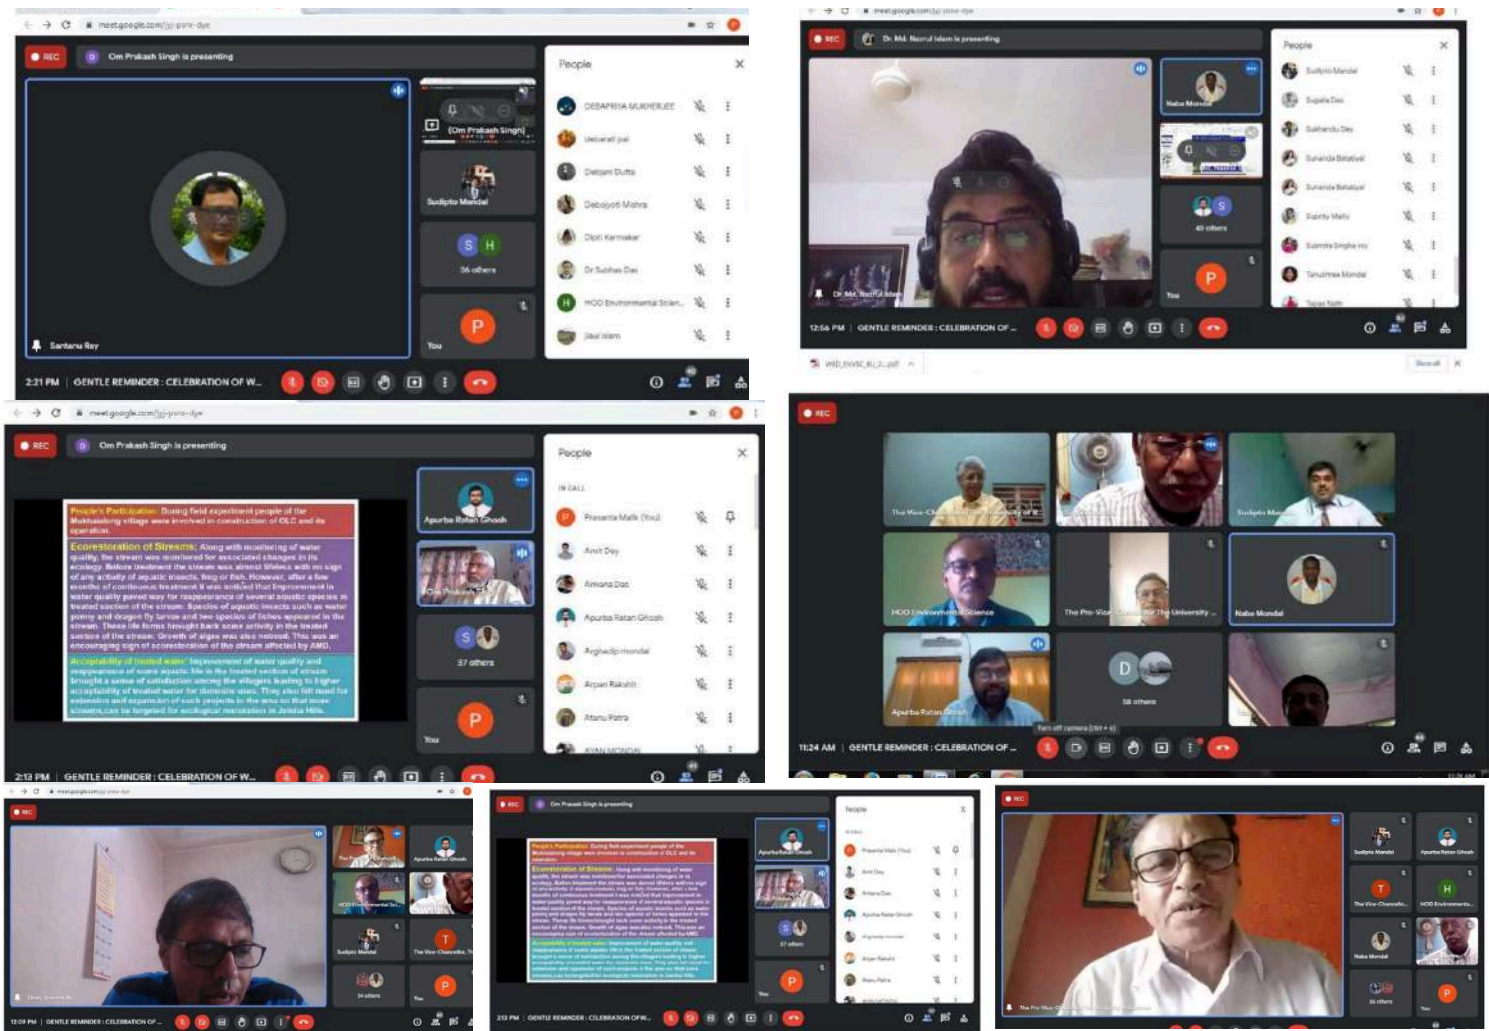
meet.google.com/jyj-pxnv-dye

REC

Om Prakash Singh is presenting

(Om Prakash Singh)

Sudipto Mandal

S H

36 others

P

You

Santanu Ray

People

DEBAPRIYA MUKHERJEE

debarati pal

Debjani Dutta

Debojyoti Mishra

Dipti Karmakar

Dr Subhas Das

HOD Environmental Scien...

Jiaul Islam

2:21 PM | GENTLE REMINDER : CELEBRATION OF W...

REC

Dr. Md. Nazrul Islam is presenting

Naba Mondal

40 others

P

You

Dr. Md. Nazrul Islam

People

Sudipto Mandal

Sujata Das

Sukhendu Dey

Sunanda Batabyal

Sunanda Batabyal

Supriya Maity

Susmita Singha roy

Tanushree Mondal

Tapas Nath

12:56 PM | GENTLE REMINDER : CELEBRATION OF ...

WED_ENVSC_BU_2...pdf

Show all

meet.google.com/jyj-pxnv-dye

REC

Om Prakash Singh is presenting

People's Participation: During field experiment people of the Mukhaitalong village were involved in construction of OLC and its operation.

Ecorestoration of Streams: Along with monitoring of water quality, the stream was monitored for associated changes in its ecology. Before treatment the stream was almost lifeless with no sign of any activity of aquatic insects, frog or fish. However, after a few months of continuous treatment it was noticed that improvement in water quality paved way for reappearance of several aquatic species in treated section of the stream. Species of aquatic insects such as water penny and dragon fly larvae and two species of fishes appeared in the stream. These life forms brought back some activity in the treated section of the stream. Growth of algae was also noticed. This was an encouraging sign of ecorestoration of the stream affected by AMD.

Acceptability of treated water: Improvement of water quality and reappearance of some aquatic life in the treated section of stream brought a sense of satisfaction among the villagers leading to higher acceptability of treated water for domestic uses. They also felt need for extension and expansion of such projects in the area so that more streams can be targeted for ecological restoration in Jaintia Hills.

Apurba Ratan Ghosh

Om Prakash Singh

S

37 others

P

You

People

IN CALL

Prasanta Malik (You)

Amit Dey

Amiana Das

Apurba Ratan Ghosh

Arghadip mondal

Arpan Rakshit

Atanu Patra

AYAN MONDAL

2:13 PM | GENTLE REMINDER : CELEBRATION OF W...

REC

The Vice-Chancellor, The University of B...

Sudipto Mandal

HOD Environmental Science

The Pro-Vice-Chancellor, The University...

Naba Mondal

Apurba Ratan Ghosh

D

58 others

Turn off camera (Ctrl + e)

11:24 AM | GENTLE REMINDER : CELEBRATION OF ...

REC

The Pro-Vice...

Apurba Ratan Ghosh

HOD Environmental Sci...

Sudipto Mandal

T

The Vice-Chancellor, Th...

34 others

P

You

12:09 PM | GENTLE REMINDER : CELEBRATION OF ...

REC

Om Prakash Singh is presenting

Apurba Ratan Ghosh

37 others

P

You

People

2:13 PM | GENTLE REMINDER : CELEBRATION OF W...

REC

Sudipto Mandal

Apurba Ratan Ghosh

T

The Vice-Chancello...

H

HOD Environmenta...

Naba Mondal

55 others

P

You

The Pro-Vice-C...